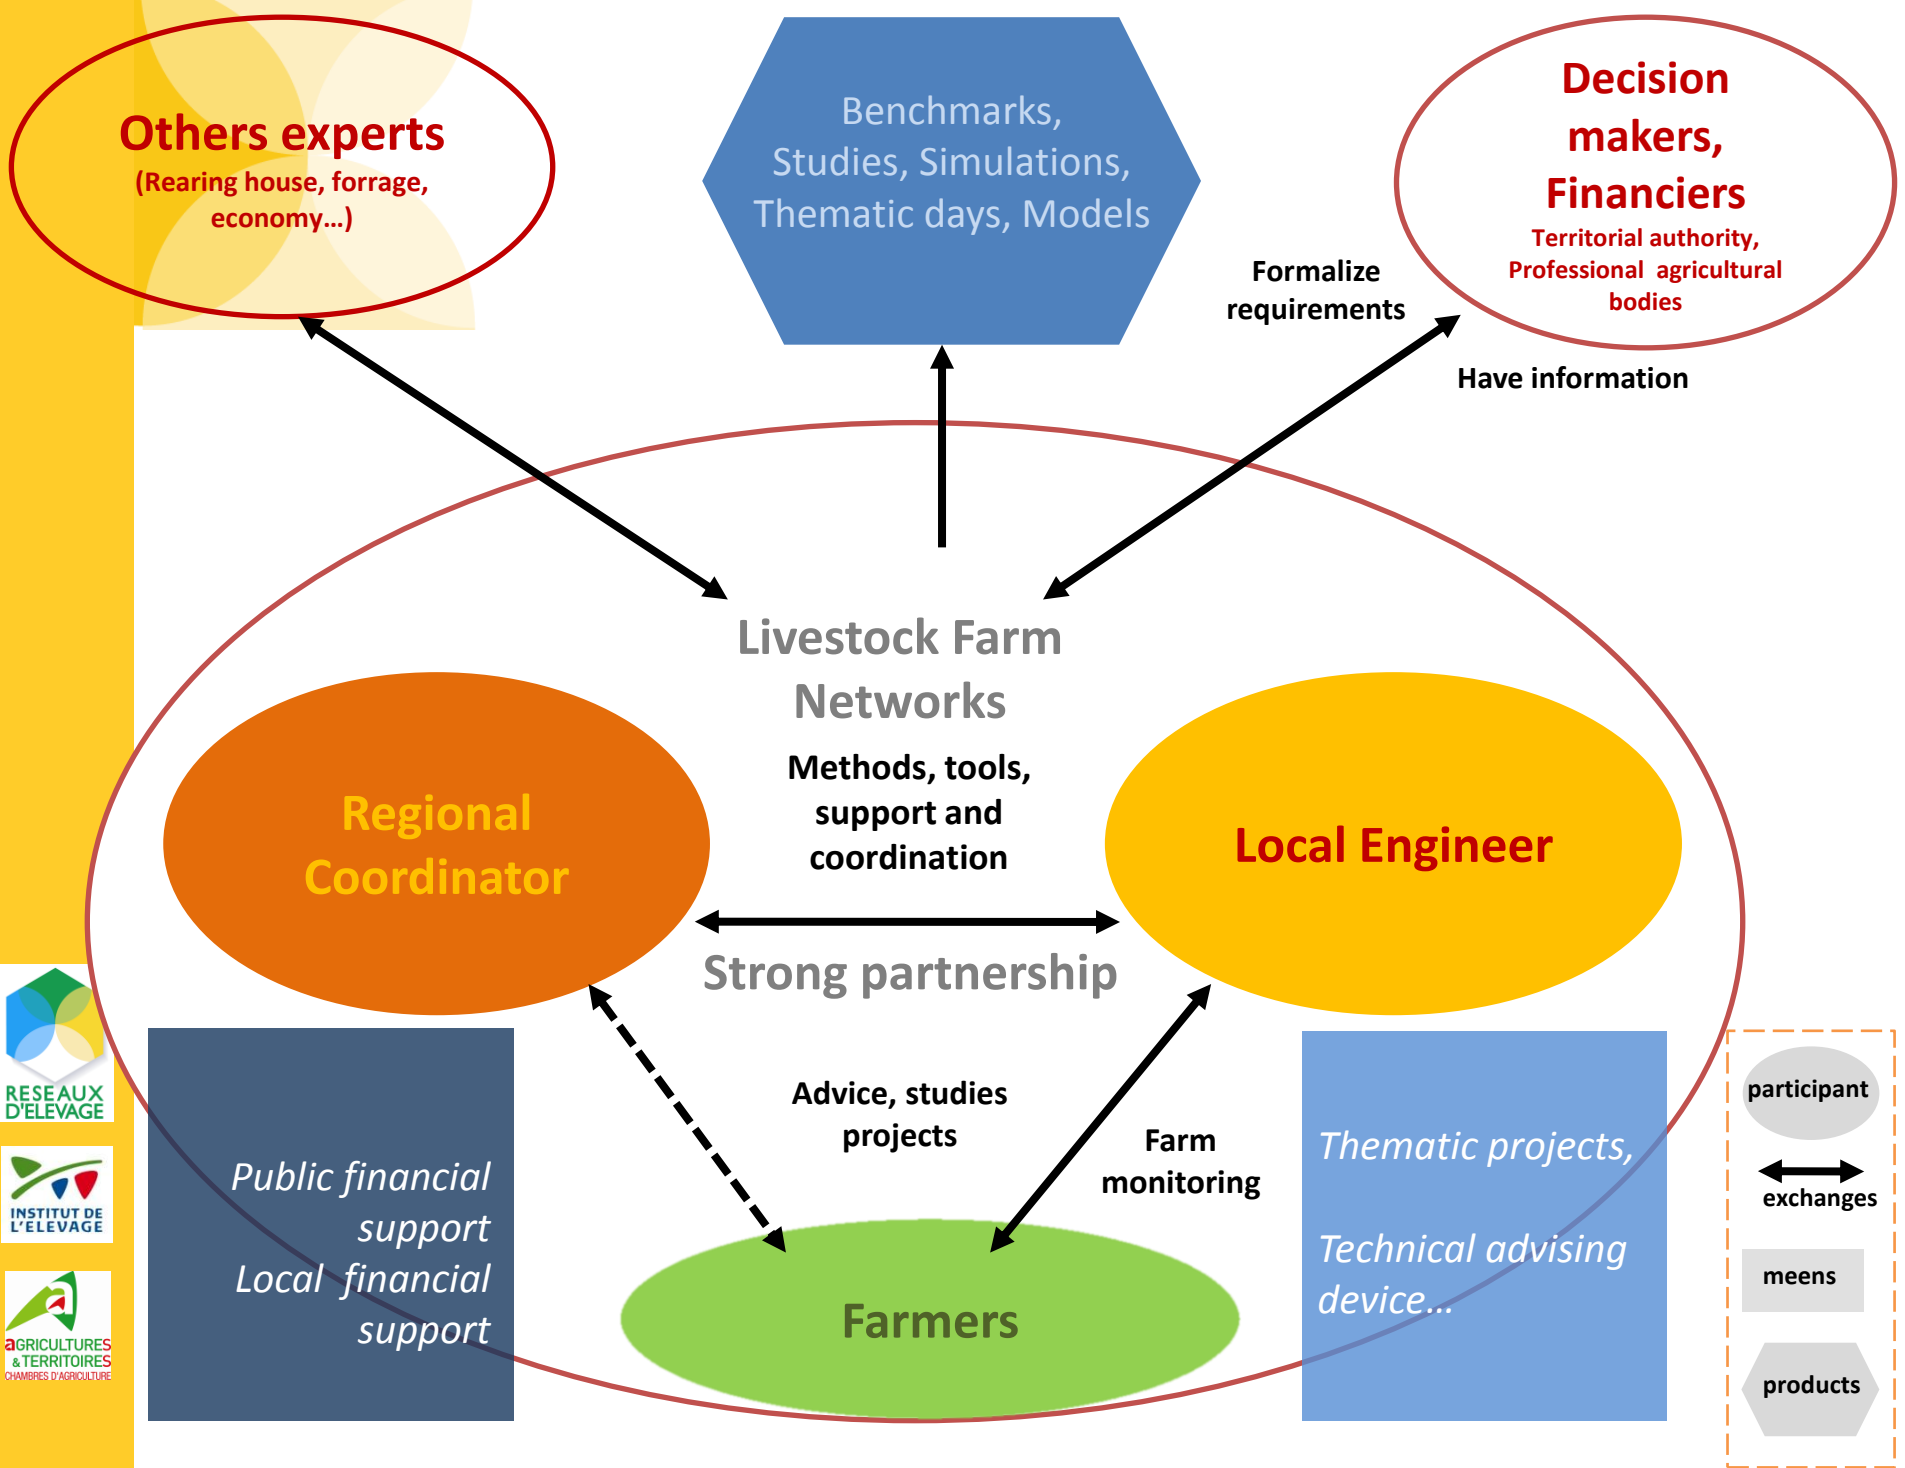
Others experts
(Rearing house, forrage, economy…)

Benchmarks, Studies, Simulations, Thematic days, Models

Decision makers, Financiers
Territorial authority, Professional agricultural bodies

Formalize requirements

Have information

Livestock Farm Networks

Methods, tools, support and coordination

Regional Coordinator

Local Engineer

Strong partnership

Advice, studies projects

Farm monitoring

Public financial support
Local financial support

Farmers

Thematic projects,

Technical advising device…

participant

exchanges

meens

products

RESEAUX D'ELEVAGE

INSTITUT DE L'ELEVAGE

aGRICULTURES & TERRITOIRES
CHAMBRES D'AGRICULTURE